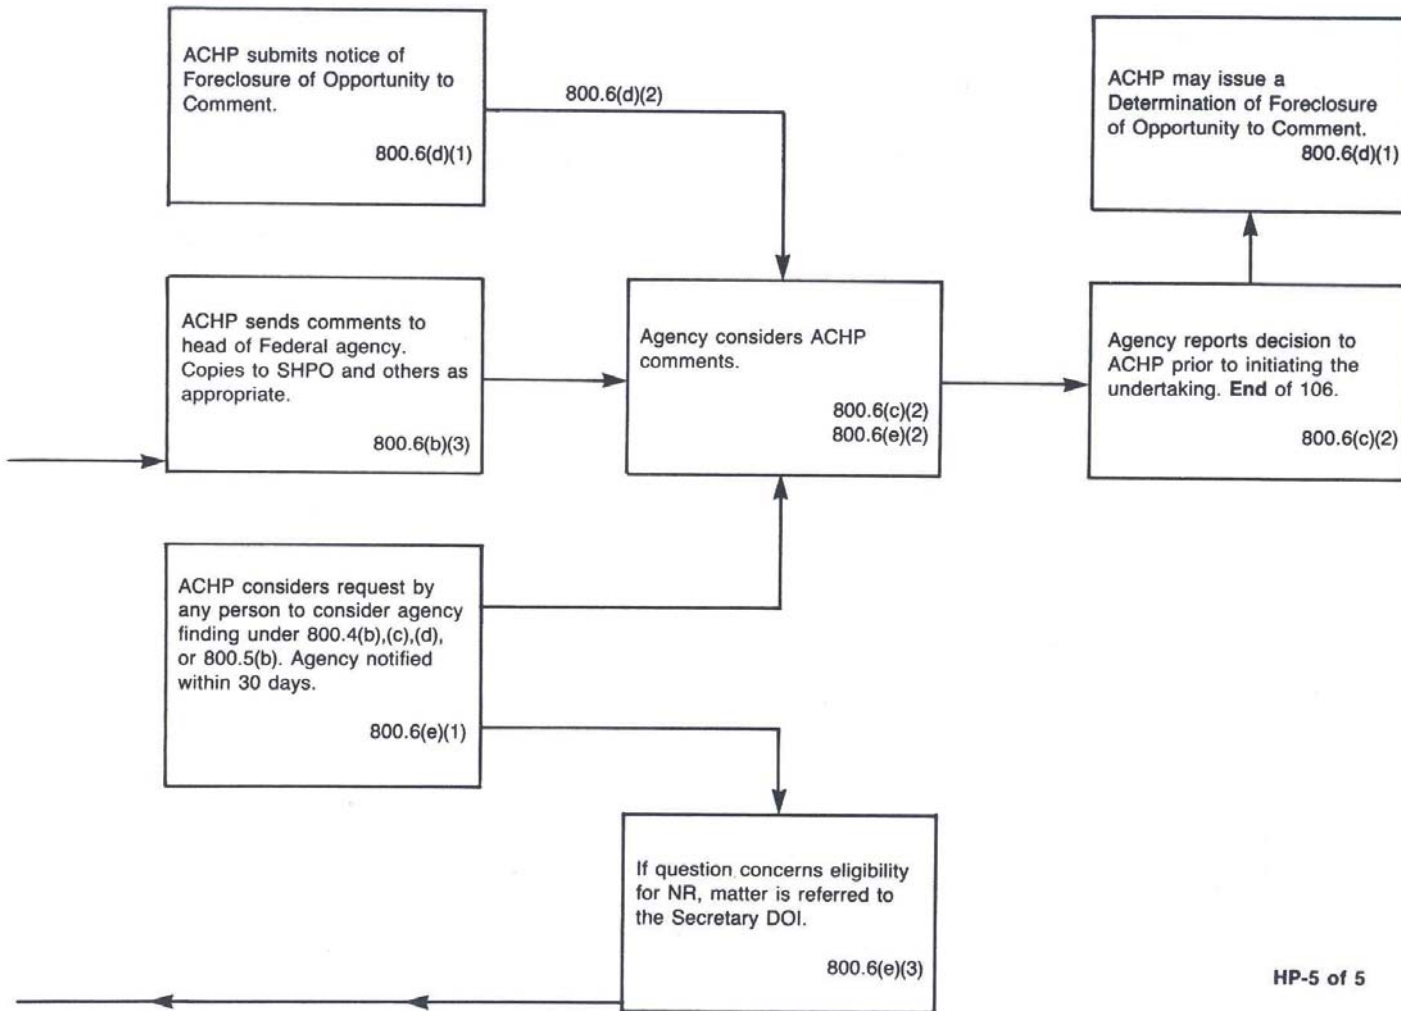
ACHP submits notice of Foreclosure of Opportunity to Comment.

800.6(d)(1)

800.6(d)(2)

ACHP may issue a Determination of Foreclosure of Opportunity to Comment.
800.6(d)(1)

ACHP sends comments to head of Federal agency. Copies to SHPO and others as appropriate.

800.6(b)(3)

Agency considers ACHP comments.

800.6(c)(2)
800.6(e)(2)

Agency reports decision to ACHP prior to initiating the undertaking. **End** of 106.

800.6(c)(2)

ACHP considers request by any person to consider agency finding under 800.4(b),(c),(d), or 800.5(b). Agency notified within 30 days.

800.6(e)(1)

If question concerns eligibility for NR, matter is referred to the Secretary DOI.

800.6(e)(3)

HP-5 of 5